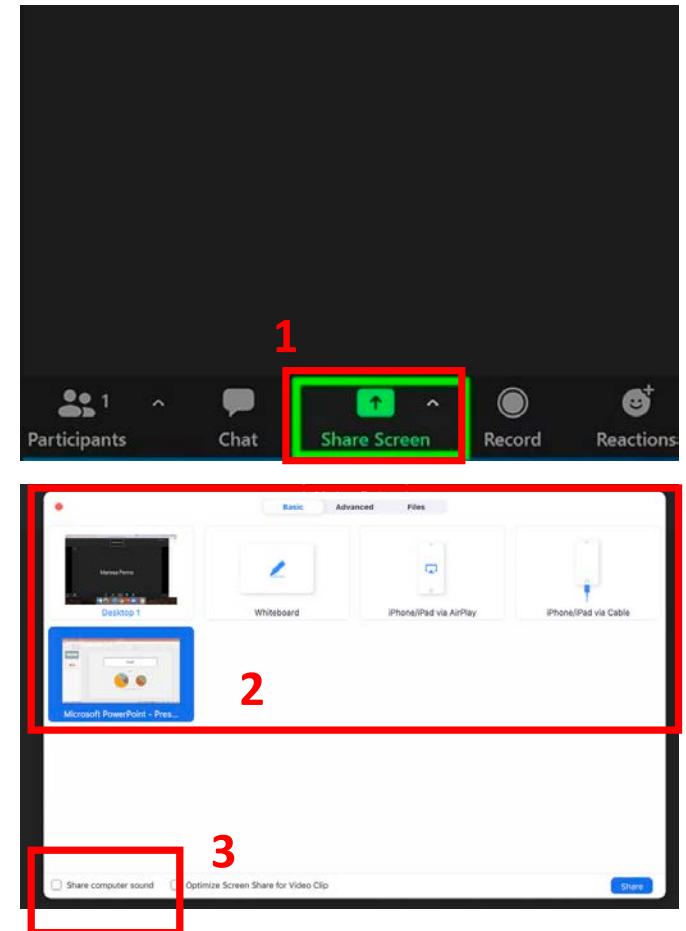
1

1 Participants

Chat

Share Screen

Record

Reactions

Basic Advanced Files

Marissa Perino

Desktop 1

Whiteboard

iPhone/iPad via AirPlay

iPhone/iPad via Cable

Microsoft PowerPoint - Pres...

2

3

Share computer sound

Optimize Screen Share for Video Clip

Share